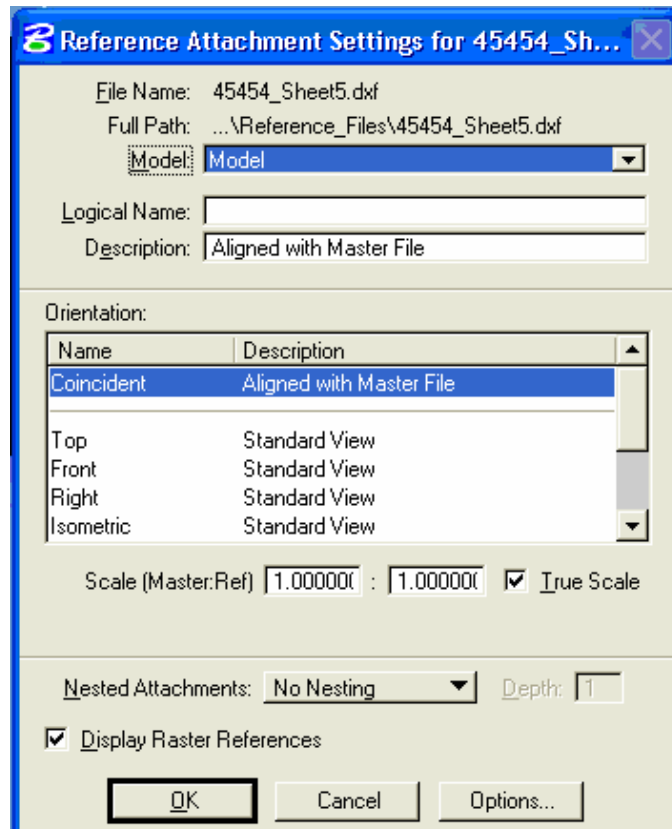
Reference Attachment Settings for 45454_Sh...

File Name: 45454_Sheet5.dxf
Full Path: ...\Reference_Files\45454_Sheet5.dxf
Model: Model
Logical Name:
Description: Aligned with Master File

Orientation:

| Name | Description |
|---|---|
| Coincident | Aligned with Master File |
| Top | Standard View |
| Front | Standard View |
| Right | Standard View |
| Isometric | Standard View |

Scale (Master:Ref) 1.00000( : 1.00000( True Scale

Nested Attachments: No Nesting Depth: 1

Display Raster References

OK Cancel Options...